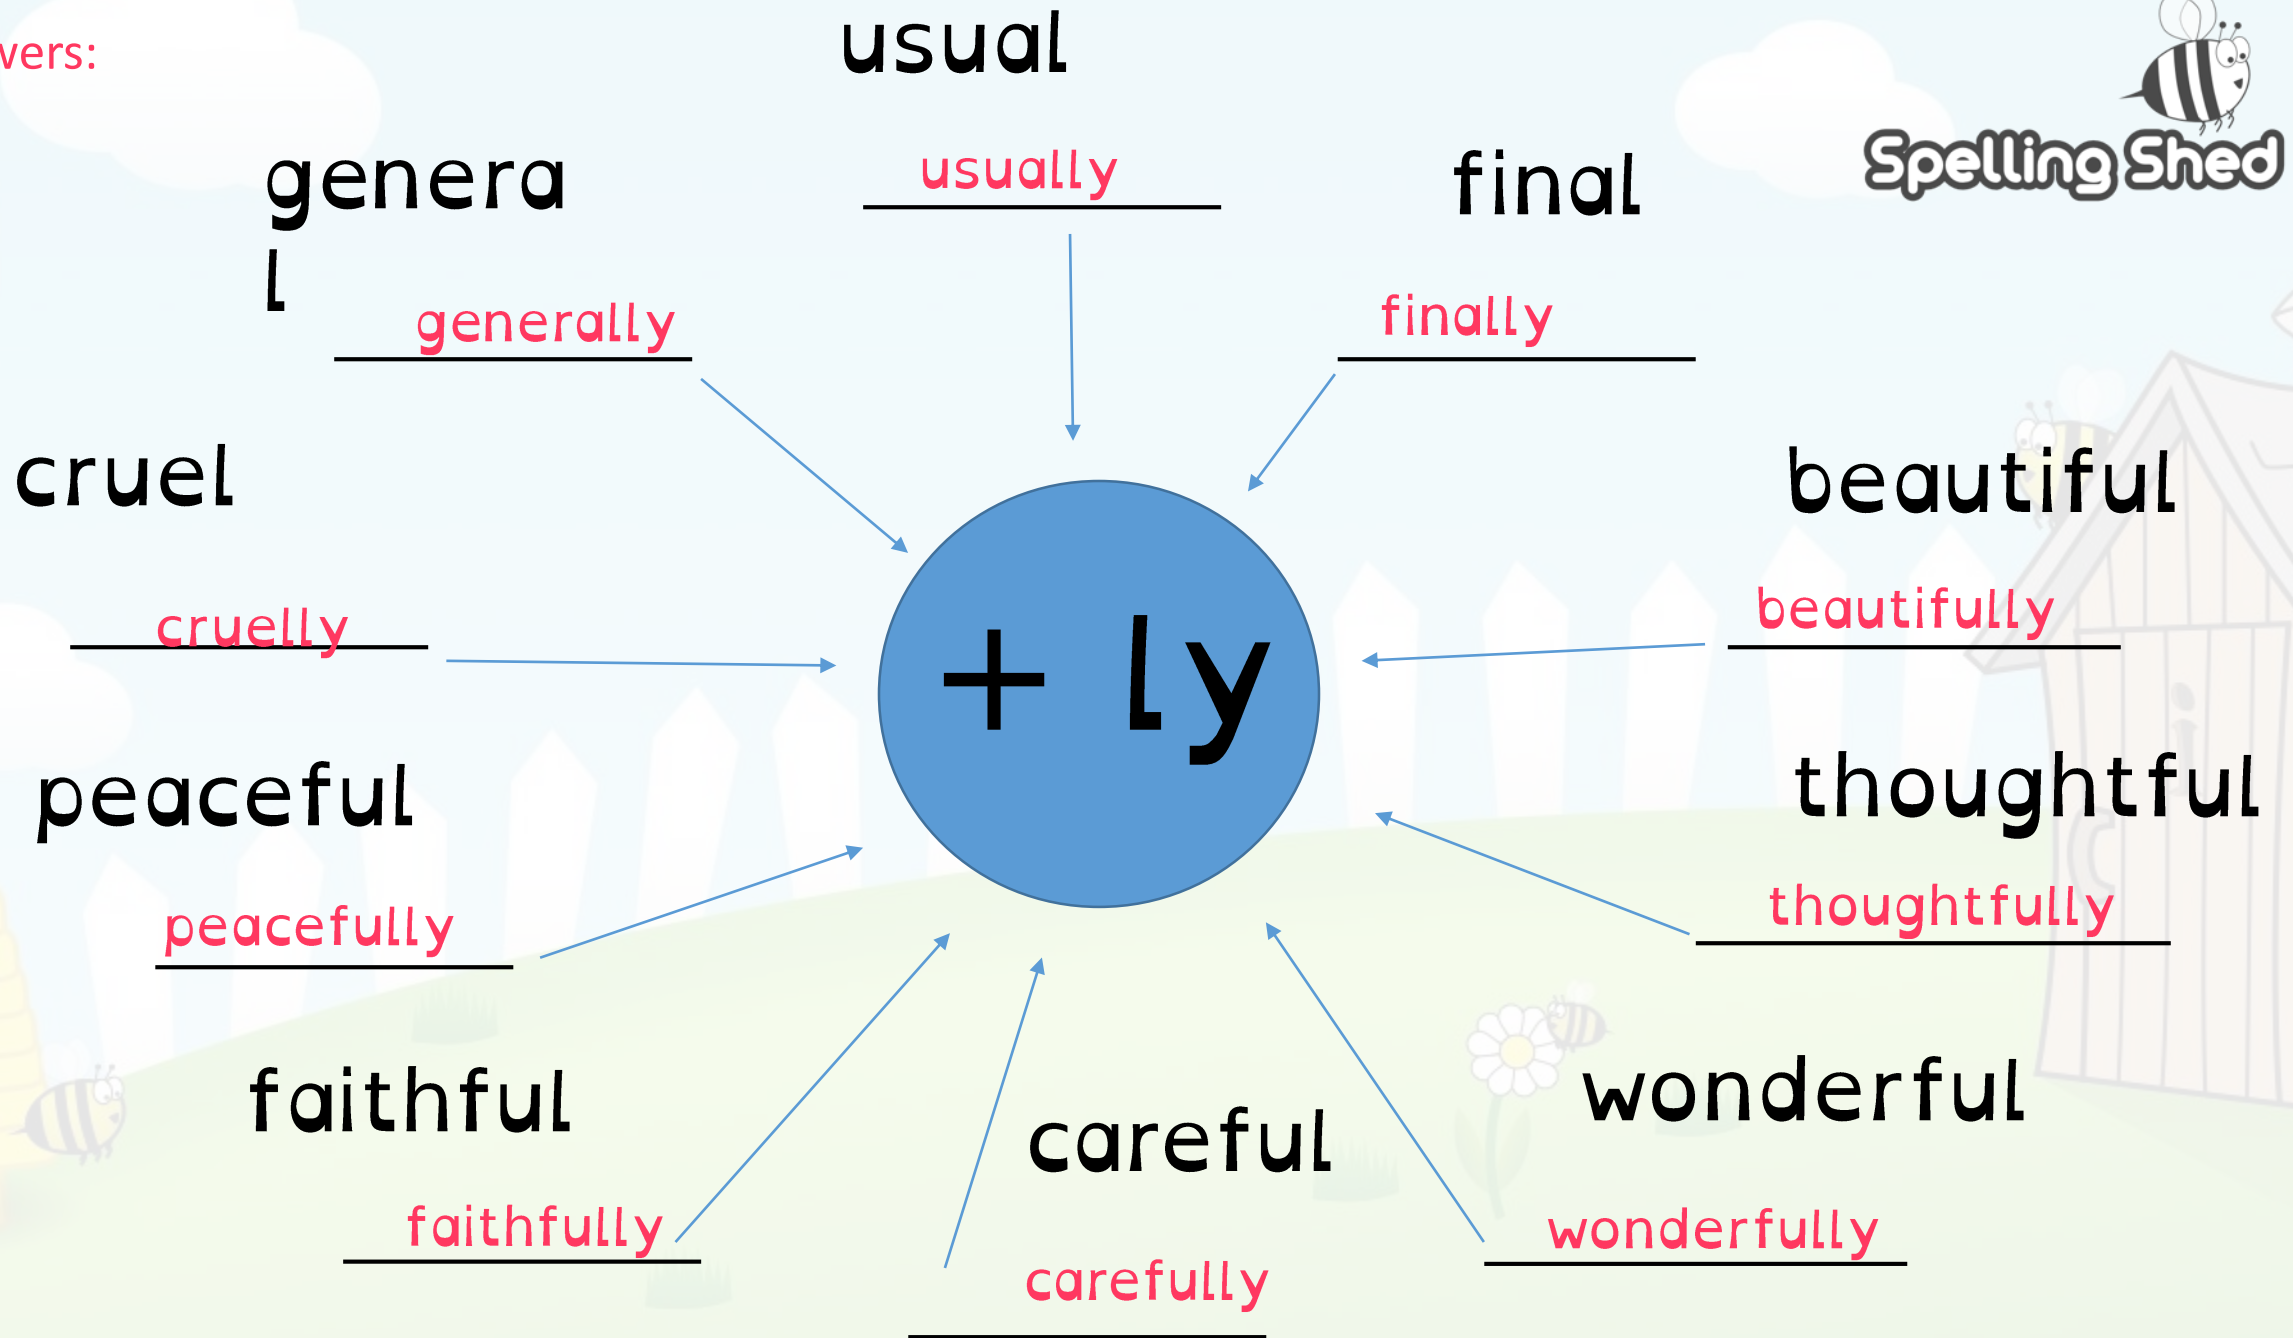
vers:

usual

usually

Spelling Shed

genera
l

generally

final

finally

cruel

cruelly

+ ly

beautiful

beautifully

peaceful

peacefully

thoughtful

thoughtfully

faithful

faithfully

careful

carefully

wonderful

wonderfully